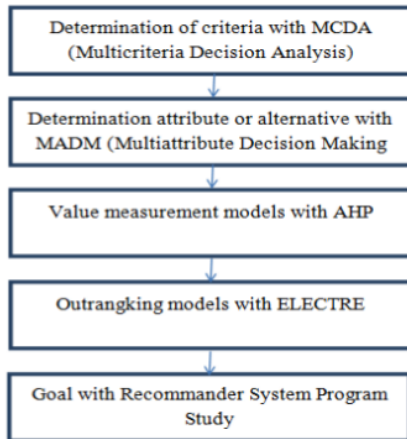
Determination of criteria with MCDA (Multicriteria Decision Analysis)

Determination attribute or alternative with MADM (Multiattribute Decision Making

Value measurement models with AHP

Outrangking models with ELECTRE

Goal with Recommander System Program Study